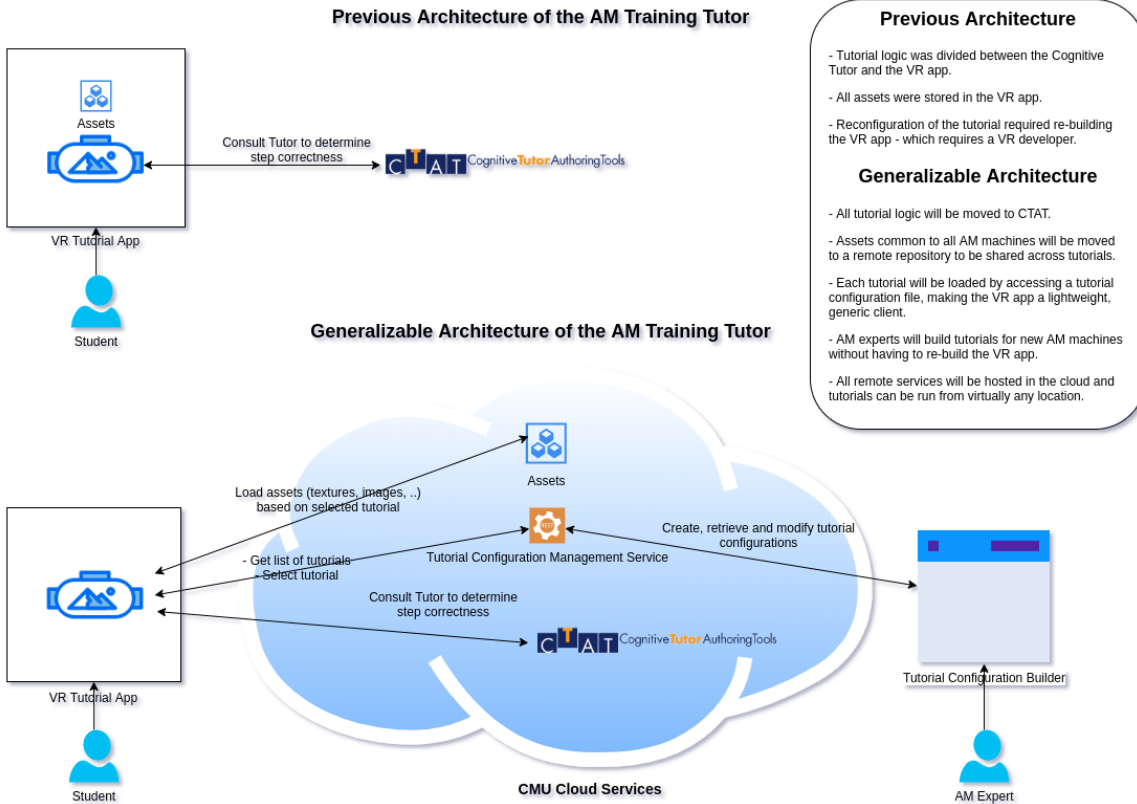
Previous Architecture of the AM Training Tutor

Assets

Consult Tutor to determine step correctness

CTAT CognitiveTutorAuthoringTools

VR Tutorial App

Student

Previous Architecture

- Tutorial logic was divided between the Cognitive Tutor and the VR app.

- All assets were stored in the VR app.

- Reconfiguration of the tutorial required re-building the VR app - which requires a VR developer.

Generalizable Architecture

- All tutorial logic will be moved to CTAT.

- Assets common to all AM machines will be moved to a remote repository to be shared across tutorials.

- Each tutorial will be loaded by accessing a tutorial configuration file, making the VR app a lightweight, generic client.

- AM experts will build tutorials for new AM machines without having to re-build the VR app.

- All remote services will be hosted in the cloud and tutorials can be run from virtually any location.

Generalizable Architecture of the AM Training Tutor

Assets

Load assets (textures, images, ..) based on selected tutorial

REST

Tutorial Configuration Management Service

Create, retrieve and modify tutorial configurations

- Get list of tutorials
- Select tutorial

Consult Tutor to determine step correctness

CTAT CognitiveTutorAuthoringTools

VR Tutorial App

Tutorial Configuration Builder

Student

CMU Cloud Services

AM Expert